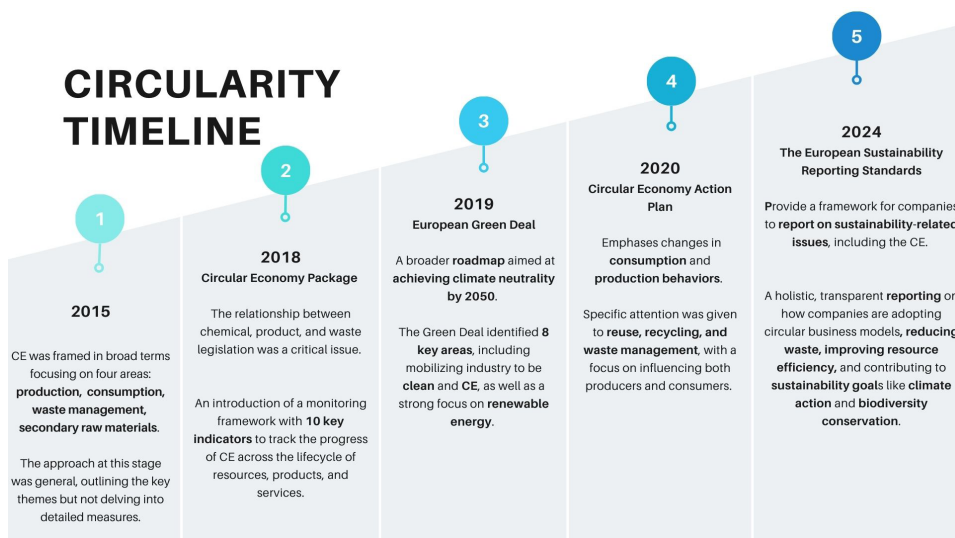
CIRCULARITY TIMELINE

1

2015

CE was framed in broad terms focusing on four areas: production, consumption, waste management, secondary raw materials.

The approach at this stage was general, outlining the key themes but not delving into detailed measures.

2

2018

Circular Economy Package

The relationship between chemical, product, and waste legislation was a critical issue.

An introduction of a monitoring framework with 10 key indicators to track the progress of CE across the lifecycle of resources, products, and services.

3

2019

European Green Deal

A broader roadmap aimed at achieving climate neutrality by 2050.

The Green Deal identified 8 key areas, including mobilizing industry to be clean and CE, as well as a strong focus on renewable energy.

4

2020

Circular Economy Action Plan

Emphases changes in consumption and production behaviors.

Specific attention was given to reuse, recycling, and waste management, with a focus on influencing both producers and consumers.

5

2024

The European Sustainability Reporting Standards

Provide a framework for companies to report on sustainability-related issues, including the CE.

A holistic, transparent reporting or how companies are adopting circular business models, reducing waste, improving resource efficiency, and contributing to sustainability goals like climate action and biodiversity conservation.